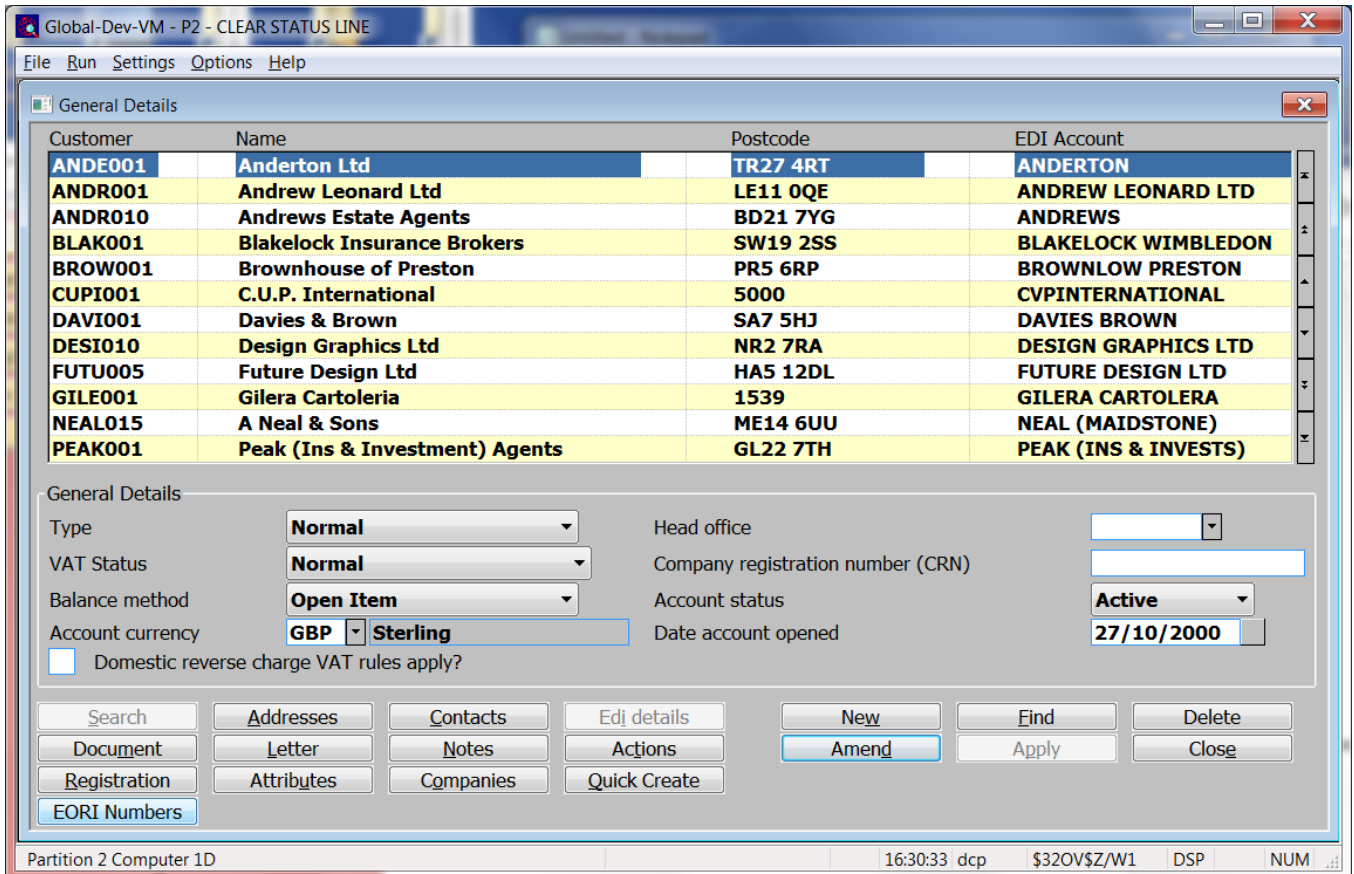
Global-Dev-VM - P2 - CLEAR STATUS LINE

File Run Settings Options Help

General Details

| Customer | Name | Postcode | EDI Account |
|---|---|---|---|
| ANDE001 | Anderton Ltd | TR27 4RT | ANDERTON |
| ANDR001 | Andrew Leonard Ltd | LE11 0QE | ANDREW LEONARD LTD |
| ANDR010 | Andrews Estate Agents | BD21 7YG | ANDREWS |
| BLAK001 | Blakelock Insurance Brokers | SW19 2SS | BLAKELOCK WIMBLEDON |
| BROW001 | Brownhouse of Preston | PR5 6RP | BROWNLOW PRESTON |
| CUPI001 | C.U.P. International | 5000 | CVPINTERNATIONAL |
| DAVI001 | Davies & Brown | SA7 5HJ | DAVIES BROWN |
| DESI010 | Design Graphics Ltd | NR2 7RA | DESIGN GRAPHICS LTD |
| FUTU005 | Future Design Ltd | HA5 12DL | FUTURE DESIGN LTD |
| GILE001 | Gilera Cartoleria | 1539 | GILERA CARTOLERA |
| NEAL015 | A Neal & Sons | ME14 6UU | NEAL (MAIDSTONE) |
| PEAK001 | Peak (Ins & Investment) Agents | GL22 7TH | PEAK (INS & INVESTS) |

General Details
Type Normal
VAT Status Normal
Balance method Open Item
Account currency GBP Sterling
Domestic reverse charge VAT rules apply?
Head office
Company registration number (CRN)
Account status Active
Date account opened 27/10/2000

Search Addresses Contacts Edi details New Find Delete
Document Letter Notes Actions Amend Apply Close
Registration Attributes Companies Quick Create
EORI Numbers

Partition 2 Computer 1D 16:30:33 dcp $32OV$Z/W1 DSP NUM